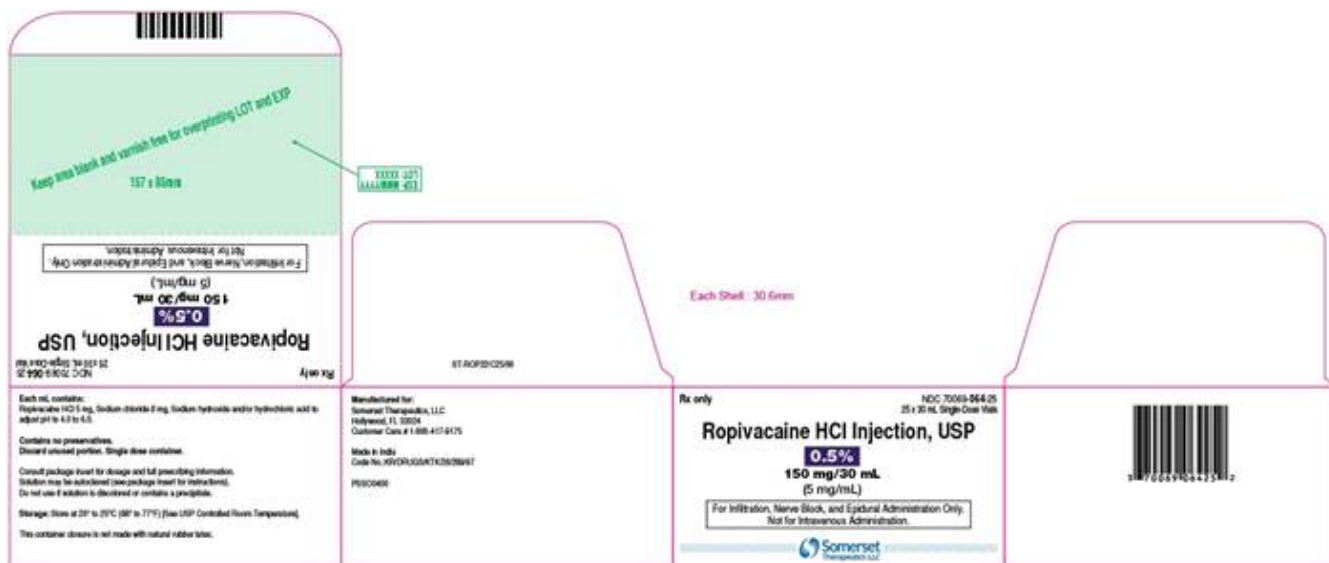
Keep area blank and varnish free for overprinting LOT and EXP

157 x 80mm

LOT: XXXXX
EXP: MM/YYYY

Rx only

NDC 70069-064-25
25 x 30 mL Single-Dose Vials

Ropivacaine HCl Injection, USP

0.5%

150 mg/30 mL

(5 mg/mL)

For Infiltration, Nerve Block, and Epidural Administration Only.
Not for Intravenous Administration.

Each Shell : 30.6mm

ST-ROPI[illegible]

Each mL contains:
Ropivacaine HCl 5 mg, Sodium chloride 8 mg, Sodium hydroxide and/or hydrochloric acid to adjust pH to 4.0 to 6.0.

Contains no preservatives.
Discard unused portion. Single dose container.

Consult package insert for dosage and full prescribing information.
Solution may be autoclaved (see package insert for instructions).
Do not use if solution is discolored or contains a precipitate.

Storage: Store at 20° to 25°C (68° to 77°F) [See USP Controlled Room Temperature].

This container closure is not made with natural rubber latex.

Manufactured for:
Somerset Therapeutics, LLC
Hollywood, FL 33024
Customer Care # 1-800-417-9175

Made in India
Code No.:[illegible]

PI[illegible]

Rx only

NDC 70069-064-25
25 x 30 mL Single-Dose Vials

Ropivacaine HCl Injection, USP

0.5%

150 mg/30 mL

(5 mg/mL)

For Infiltration, Nerve Block, and Epidural Administration Only.
Not for Intravenous Administration.

Somerset
Therapeutics, LLC

3 70069 06425 2